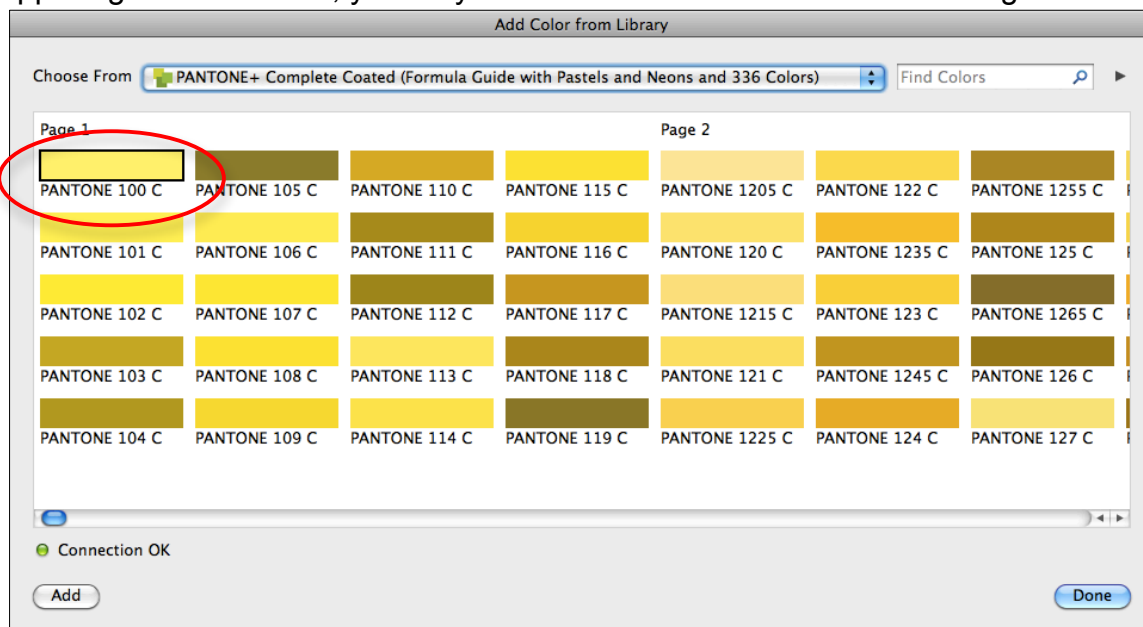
Add Color from Library

Choose From PANTONE+ Complete Coated (Formula Guide with Pastels and Neons and 336 Colors)

Find Colors

Page 1

Page 2

| PANTONE 100 C | PANTONE 105 C | PANTONE 110 C | PANTONE 115 C | PANTONE 1205 C | PANTONE 122 C | PANTONE 1255 C |
|---|---|---|---|---|---|---|
| PANTONE 101 C | PANTONE 106 C | PANTONE 111 C | PANTONE 116 C | PANTONE 120 C | PANTONE 1235 C | PANTONE 125 C |
| PANTONE 102 C | PANTONE 107 C | PANTONE 112 C | PANTONE 117 C | PANTONE 1215 C | PANTONE 123 C | PANTONE 1265 C |
| PANTONE 103 C | PANTONE 108 C | PANTONE 113 C | PANTONE 118 C | PANTONE 121 C | PANTONE 1245 C | PANTONE 126 C |
| PANTONE 104 C | PANTONE 109 C | PANTONE 114 C | PANTONE 119 C | PANTONE 1225 C | PANTONE 124 C | PANTONE 127 C |

Connection OK

Add

Done